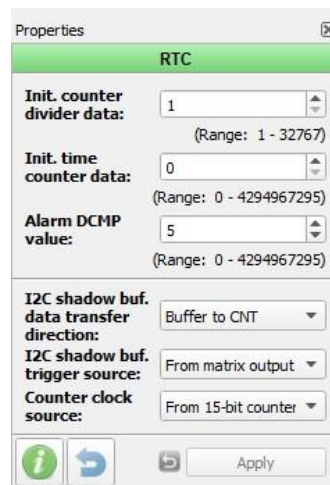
Properties

RTC

Init. counter divider data: 1

(Range: 1 - 32767)

Init. time counter data: 0

(Range: 0 - 4294967295)

Alarm DCMP value: 5

(Range: 0 - 4294967295)

I2C shadow buf. data transfer direction: Buffer to CNT

I2C shadow buf. trigger source: From matrix output

Counter clock source: From 15-bit counter

Apply